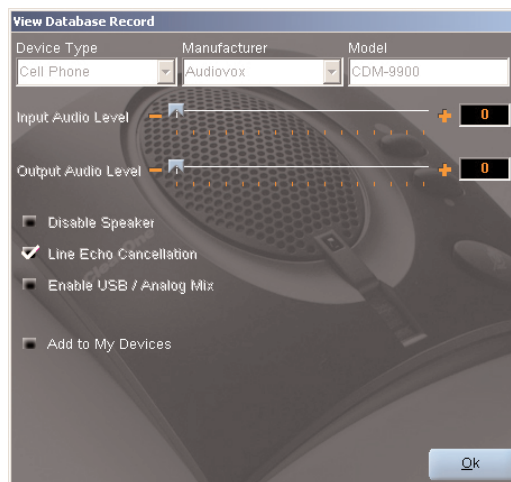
View Database Record

Device Type
Cell Phone

Manufacturer
Audiovox

Model
CDM-9900

Input Audio Level − + 0

Output Audio Level − + 0

Disable Speaker

Line Echo Cancellation

Enable USB / Analog Mix

Add to My Devices

Ok